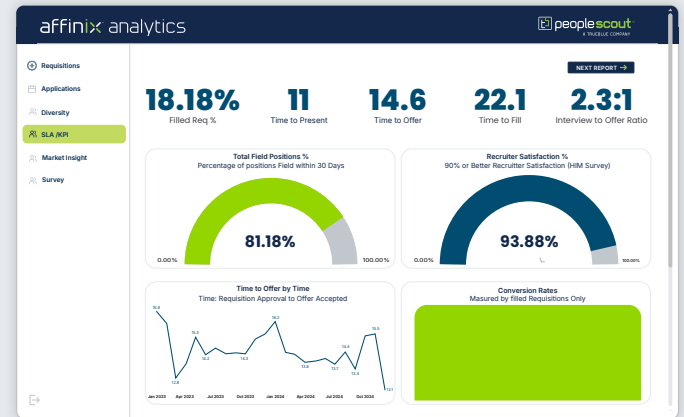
affinix analytics

peoplescout
A TRUEBLUE COMPANY

Requisitions
Applications
Diversity
SLA /KPI
Market Insight
Survey

NEXT REPORT →

18.18%
Filled Req %

11
Time to Present

14.6
Time to Offer

22.1
Time to Fill

2.3:1
Interview to Offer Ratio

Total Field Positions %
Percentage of positions Field within 30 Days

81.18%

0.00%
100.00%

Recruiter Satisfaction %
90% or Better Recruitter Satisfaction (HIM Survey)

93.88%

0.00%
100.00%

Time to Offer by Time
Time: Requisition Approval to Offer Accepted

16.6
12.8
15.3
14.2
14.3
16.2
13.8
13.7
15.4
15.4
15.5
13.1

Jan 2023
Apr 2023
Jul 2023
Oct 2023
Jan 2024
Apr 2024
Jul 2024
Oct 2024

Conversion Rates
Masured by filled Requisitions Only